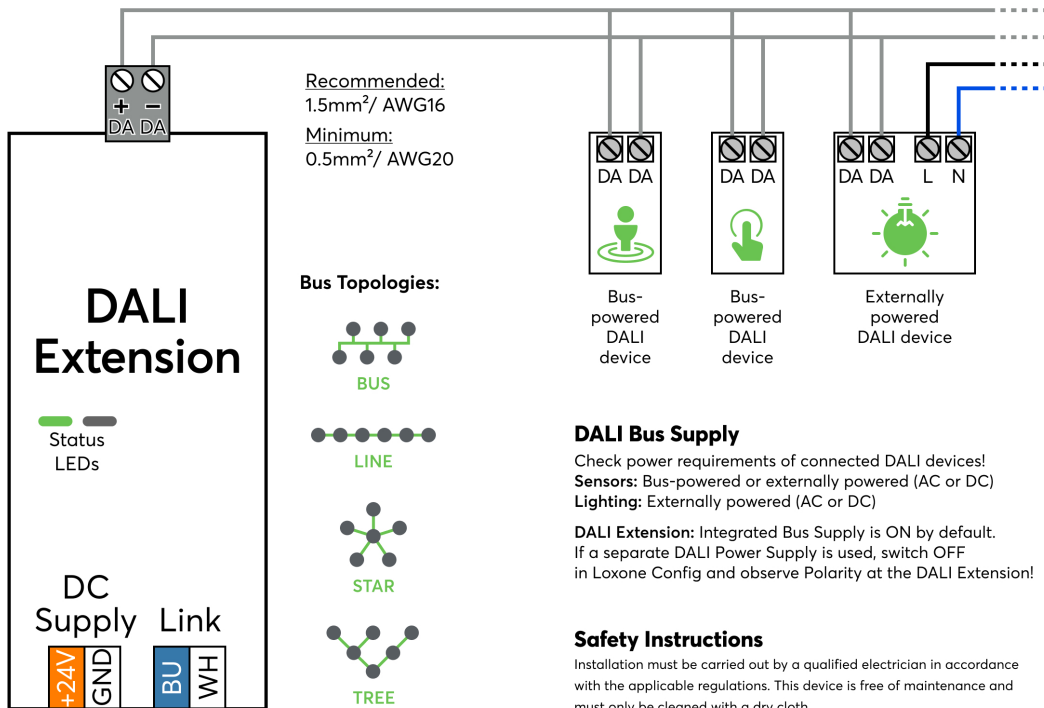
+ −
DA DA

Recommended:
1.5mm²/ AWG16

Minimum:
0.5mm²/ AWG20

DA DA

DA DA

DA DA L N

Bus-powered DALI device

Bus-powered DALI device

Externally powered DALI device

DALI Extension

Status LEDs

Bus Topologies:

BUS

LINE

STAR

TREE

DALI Bus Supply

Check power requirements of connected DALI devices!
**Sensors:** Bus-powered or externally powered (AC or DC)
**Lighting:** Externally powered (AC or DC)

**DALI Extension:** Integrated Bus Supply is ON by default.
If a separate DALI Power Supply is used, switch OFF in Loxone Config and observe Polarity at the DALI Extension!

Safety Instructions

Installation must be carried out by a qualified electrician in accordance with the applicable regulations. This device is free of maintenance and must only be cleaned with a dry cloth.

DC Supply

Link

+24V GND

BU WH